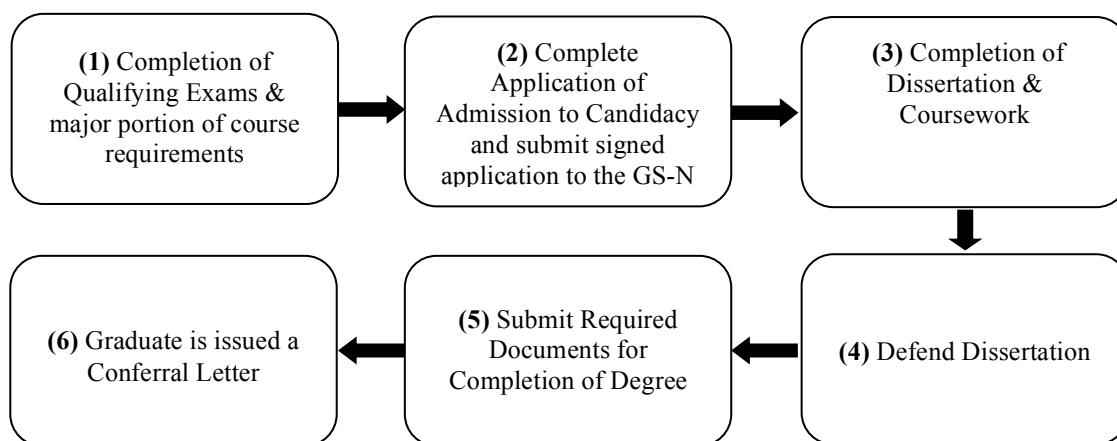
**(1)** Completion of Qualifying Exams & major portion of course requirements

**(2)** Complete Application of Admission to Candidacy and submit signed application to the GS-N

**(3)** Completion of Dissertation & Coursework

**(4)** Defend Dissertation

**(5)** Submit Required Documents for Completion of Degree

**(6)** Graduate is issued a Conferral Letter